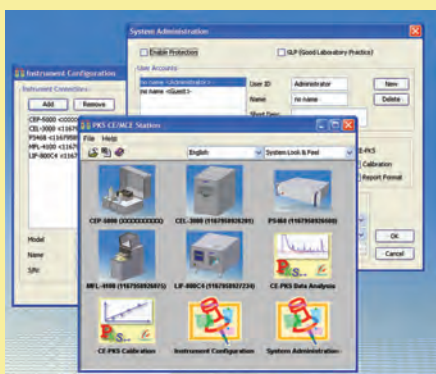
System Administration
Enable Protection
GLP (Good Laboratory Practice)
User Accounts
no name <Administrator>
no name <Guest>
User ID
Administrator
New
Name
no name
Delete
Short Desc
E-PKS
Calibration
Report Format
OK
Cancel

Instrument Configuration
Instrument Connection
Add
Remove
CEP-5000 <XXXXXXX
CEL-3000 <1167
PS468 <11679
MPL-4100 <11679
LIP-800C4 <1167
Model
Name
Site

PKS CE/MCE Station
File Help
English
System Look & Feel
CEP-5000 (XXXXXXXXXX)
CEL-3000 (1167950926200)
PS468 (1167950926000)
MPL-4100 (1167950926021)
LIP-800C4 (1167950927234)
CE-PKS Data Analysis
CE-PKS Calibration
Instrument Configuration
System Administration